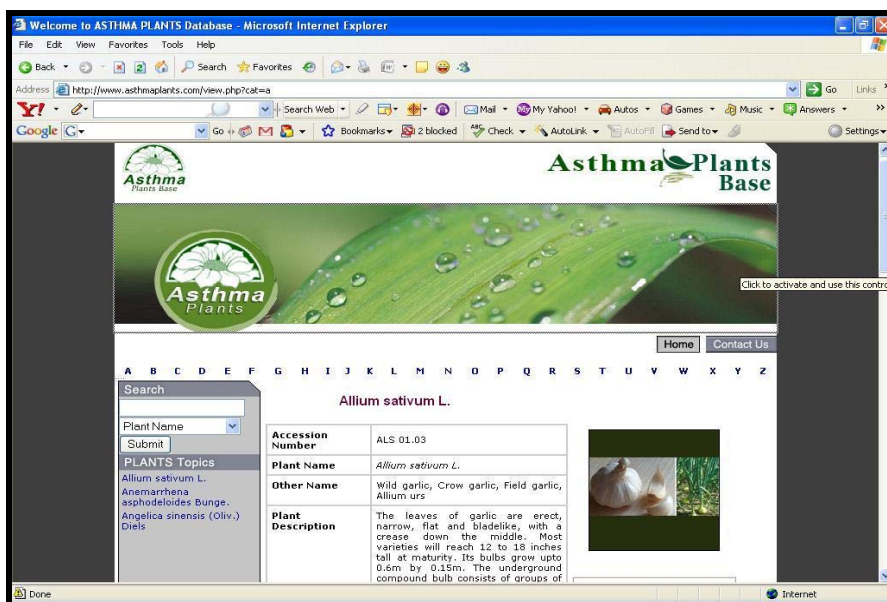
Welcome to ASTHMA PLANTS Database - Microsoft Internet Explorer

File Edit View Favorites Tools Help

Back Search Favorites

Address http://www.asthmaplants.com/view.php?cat=a Go Links

Search Web Mail My Yahoo! Autos Games Music Answers

Google G- Go Bookmarks 2 blocked Check AutoLink AutoFill Send to Settings

Asthma Plants Base

Asthma Plants Base

Asthma Plants

Click to activate and use this contro

Home Contact Us

A B C D E F G H I J K L M N O P Q R S T U V W X Y Z

Search

Plant Name

Submit

PLANTS Topics

Allium sativum L.

Anemarrhena asphodeloides Bunge.

Angelica sinensis (Oliv.) Diels

Allium sativum L.

| Accession Number | ALS 01.03 |
|---|---|
| Plant Name | Allium sativum L. |
| Other Name | Wild garlic, Crow garlic, Field garlic, Allium urs |
| Plant Description | The leaves of garlic are erect, narrow, flat and bladelike, with a crease down the middle. Most varieties will reach 12 to 18 inches tall at maturity. Its bulbs grow upto 0.6m by 0.15m. The underground compound bulb consists of groups of |

Done Internet